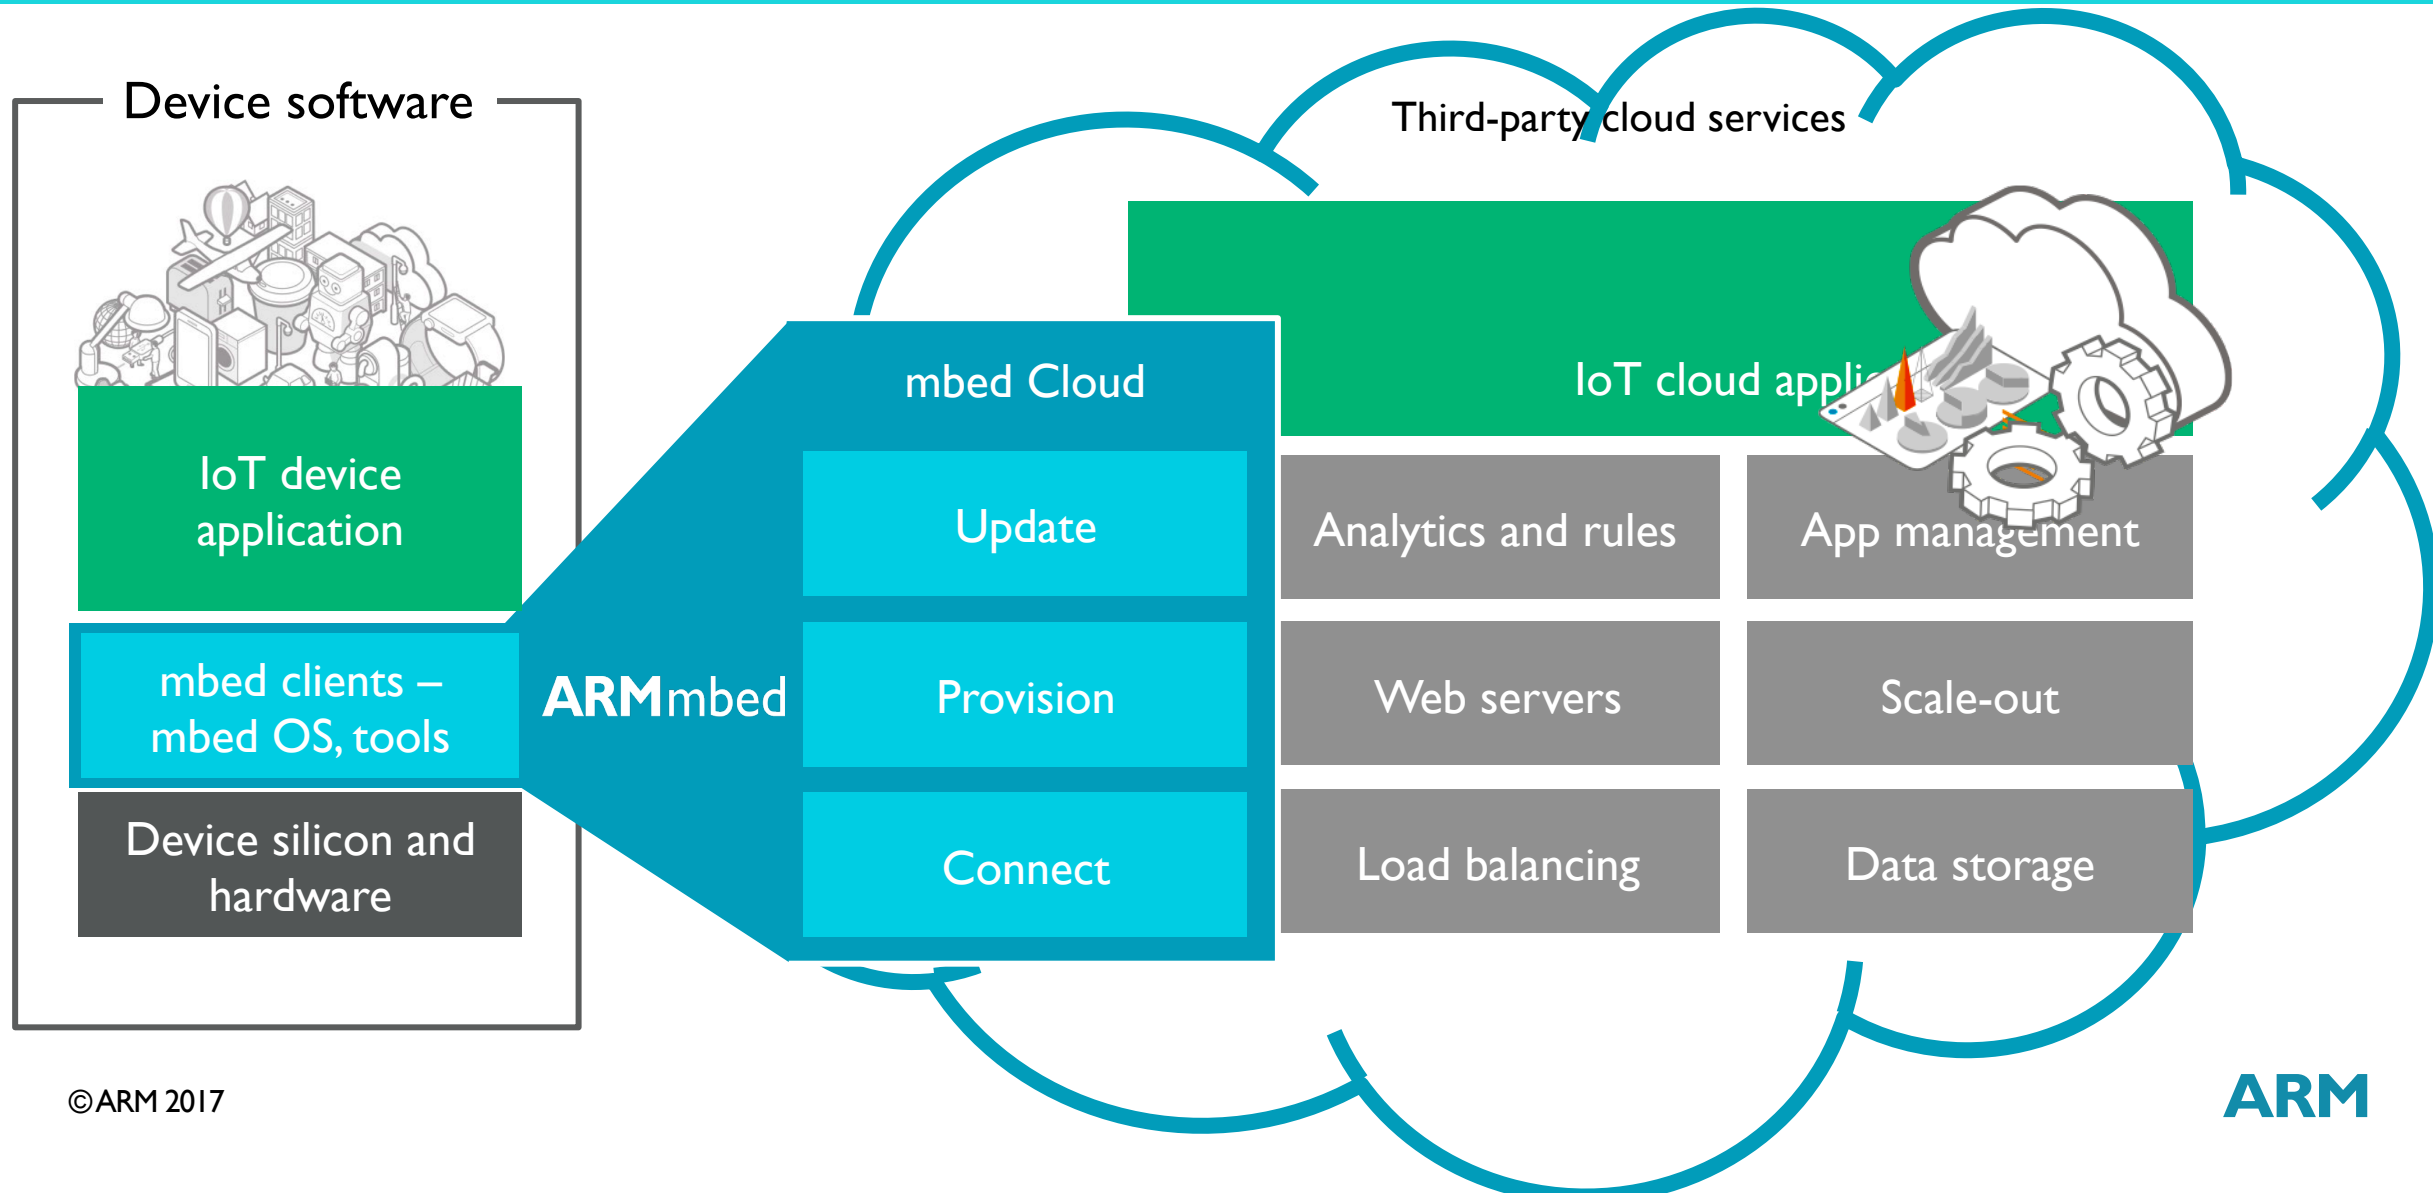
Device software

IoT device application

mbed clients – mbed OS, tools

Device silicon and hardware

ARMmbed

mbed Cloud

Update

Provision

Connect

Third-party cloud services

IoT cloud appli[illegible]

Analytics and rules

App management

Web servers

Scale-out

Load balancing

Data storage

©ARM 2017

ARM